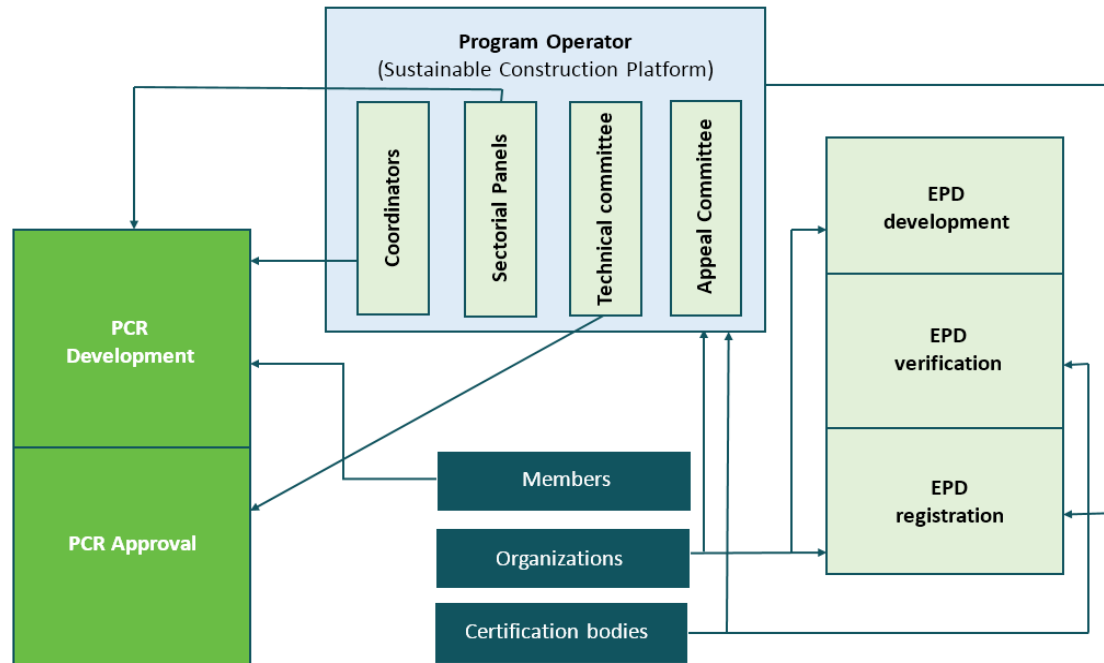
Program Operator
(Sustainable Construction Platform)

Coordinators

Sectorial Panels

Technical committee

Appeal Committee

PCR Development

PCR Approval

Members

Organizations

Certification bodies

EPD development

EPD verification

EPD registration